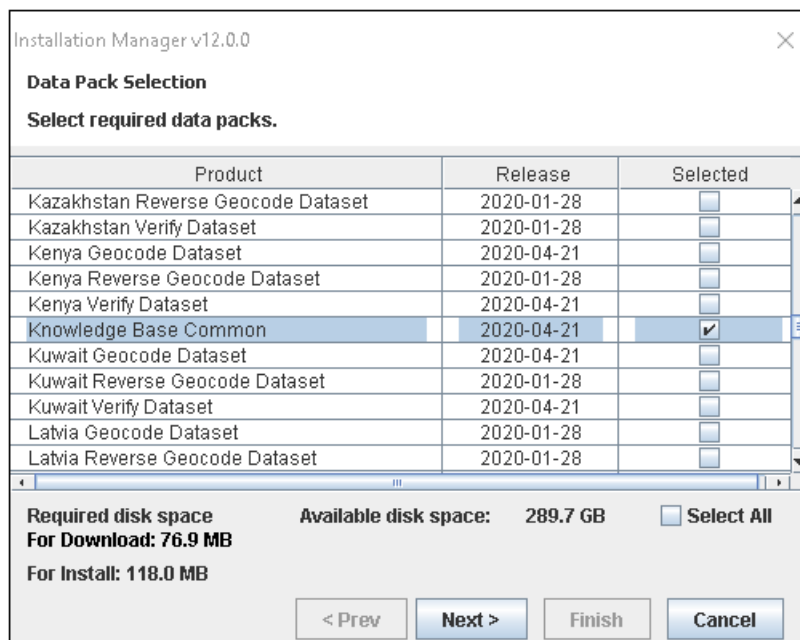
Installation Manager v12.0.0

Data Pack Selection

Select required data packs.

| Product | Release | Selected |
|---|---|---|
| Kazakhstan Reverse Geocode Dataset | 2020-01-28 | ☐ |
| Kazakhstan Verify Dataset | 2020-01-28 | ☐ |
| Kenya Geocode Dataset | 2020-04-21 | ☐ |
| Kenya Reverse Geocode Dataset | 2020-01-28 | ☐ |
| Kenya Verify Dataset | 2020-04-21 | ☐ |
| Knowledge Base Common | 2020-04-21 | ☑ |
| Kuwait Geocode Dataset | 2020-04-21 | ☐ |
| Kuwait Reverse Geocode Dataset | 2020-01-28 | ☐ |
| Kuwait Verify Dataset | 2020-04-21 | ☐ |
| Latvia Geocode Dataset | 2020-01-28 | ☐ |
| Latvia Reverse Geocode Dataset | 2020-01-28 | ☐ |

Required disk space
For Download: 76.9 MB
For Install: 118.0 MB

Available disk space: 289.7 GB

Select All

< Prev
Next >
Finish
Cancel